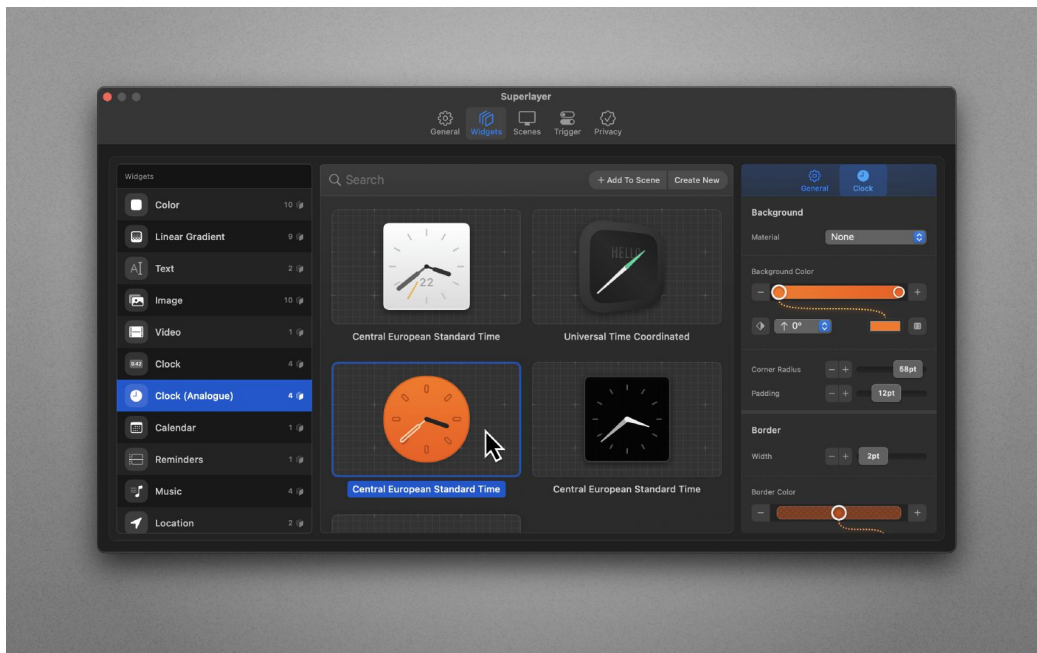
Superlayer

General Widgets Scenes Trigger Privacy

Widgets

Color 10
Linear Gradient 9
Text 2
Image 10
Video 1
Clock 4
Clock (Analogue) 4
Calendar 1
Reminders 1
Music 4
Location 2

Search

+ Add To Scene Create New

22

Central European Standard Time

HELLO

Universal Time Coordinated

Central European Standard Time

Central European Standard Time

General Clock

Background

Material None

Background Color

- +

↑ 0°

Corner Radius - + 58pt

Padding - + 12pt

Border

Width - + 2pt

Border Color

- +